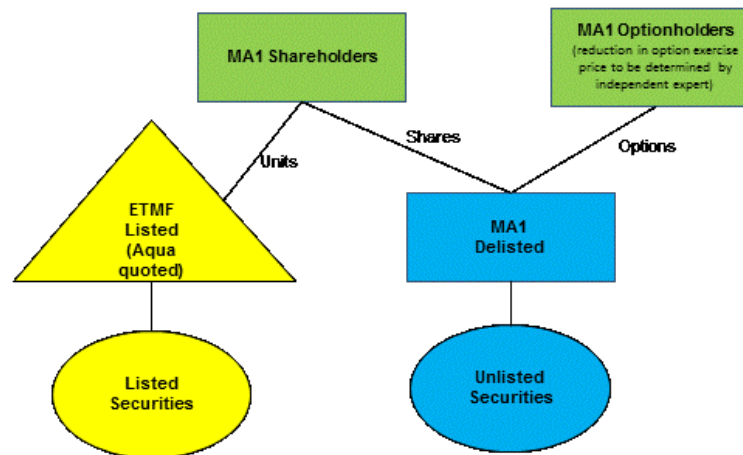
MA1 Shareholders

MA1 Optionholders
(reduction in option exercise price to be determined by independent expert)

Units

Shares

Options

ETMF
Listed
(Aqua quoted)

MA1
Delisted

Listed
Securities

Unlisted
Securities